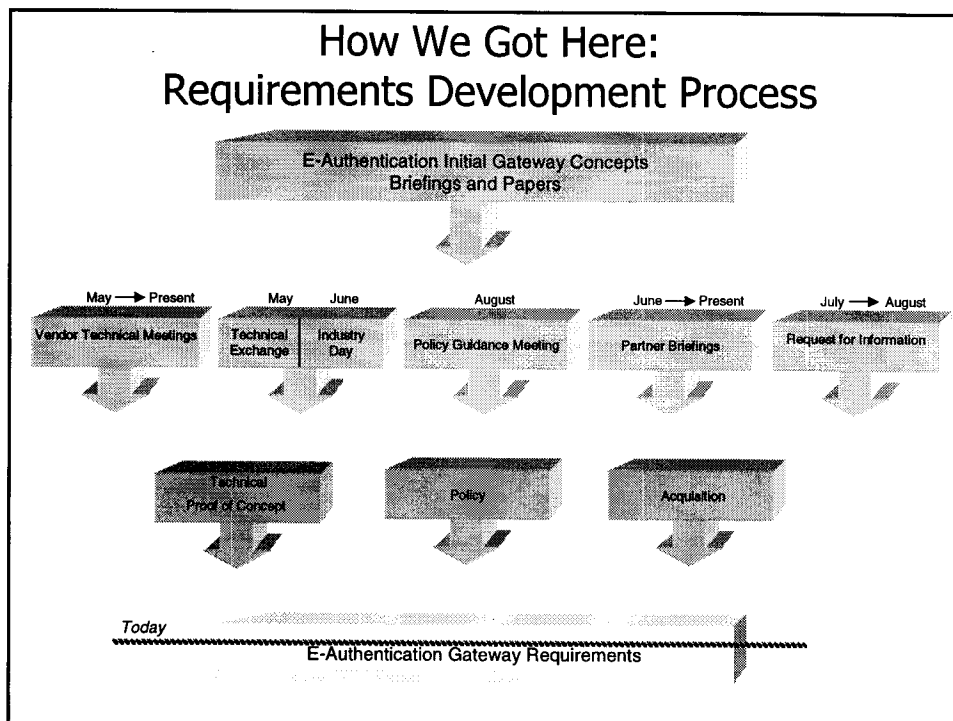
How We Got Here:
Requirements Development Process

E-Authentication Initial Gateway Concepts
Briefings and Papers

May → Present
Vendor Technical Meetings

May
Technical Exchange

June
Industry Day

August
Policy Guidance Meeting

June → Present
Partner Briefings

July → August
Request for Information

Technical
Proof of Concept

Policy

Acquisition

Today

E-Authentication Gateway Requirements